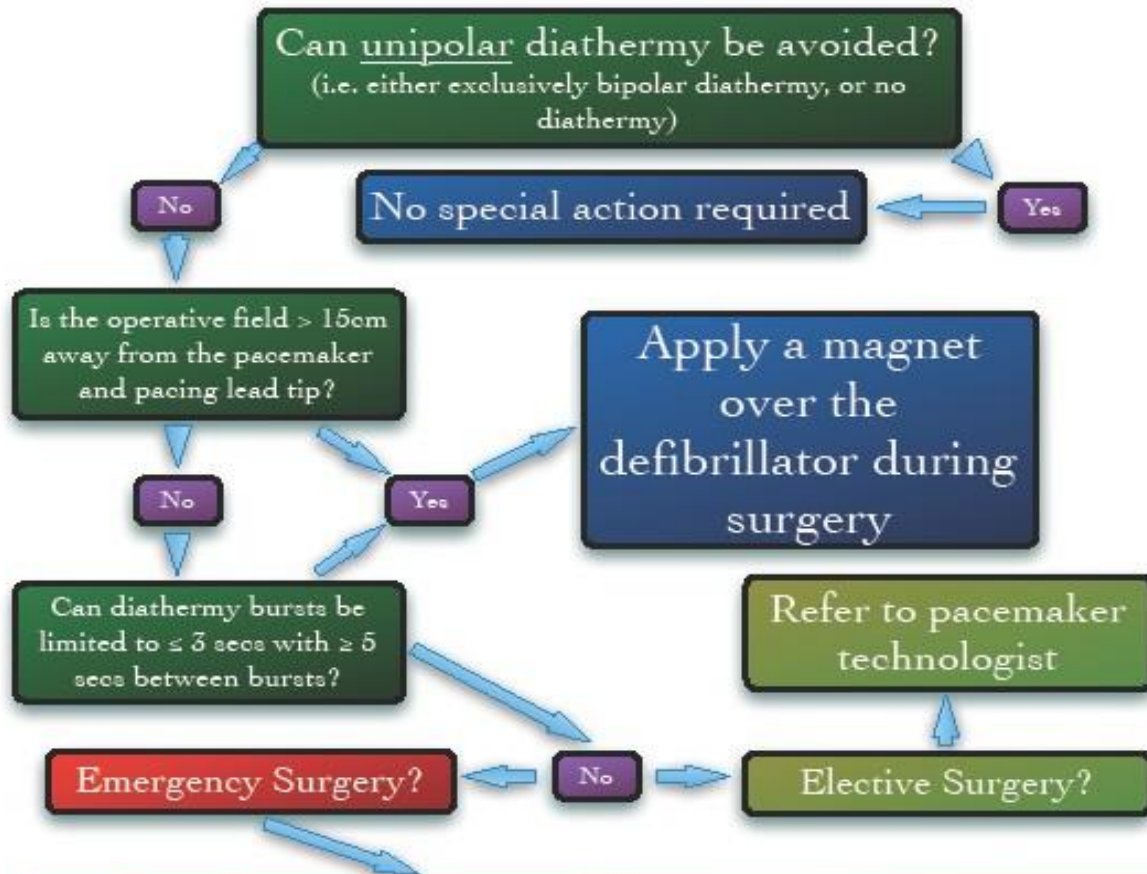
Can unipolar diathermy be avoided?
(i.e. either exclusively bipolar diathermy, or no diathermy)

No

No special action required

Yes

Is the operative field > 15cm away from the pacemaker and pacing lead tip?

Apply a magnet over the defibrillator during surgery

No

Yes

Can diathermy bursts be limited to ≤ 3 secs with ≥ 5 secs between bursts?

Refer to pacemaker technologist

Emergency Surgery?

No

Elective Surgery?